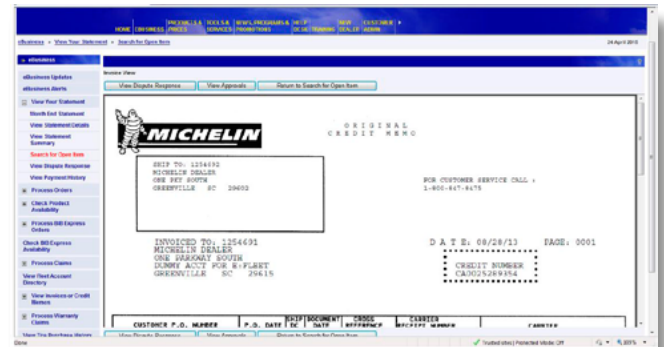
HOME | EBUSINESS | PRODUCTS & PRICES | TOOLS & SERVICES | NEWS, PROGRAMS & PROMOTIONS | HELP DESK/TRAINING | NEW DEALER | CUSTOMER ADMIN

eBusiness » View Your Statement » Search for Open Item

24 April 2013

eBusiness

eBusiness Updates
eBusiness Alerts
View Your Statement
Month End Statement
View Statement Details
View Statement Summary
Search for Open Item
View Dispute Response
View Payment History
Process Orders
Check Product Availability
Process BIB Express Orders
Check BIB Express Availability
Process Claims
View Fleet Account Directory
View Invoices or Credit Memos
Process Warranty Claims
View Tire Purchase History

Invoice View

View Dispute Response | View Approvals | Return to Search for Open Item

MICHELIN

ORIGINAL
CREDIT MEMO

SHIP TO: 1254692
MICHELIN DEALER
ONE PKY SOUTH
GREENVILLE SC 29602

FOR CUSTOMER SERVICE CALL :
1-800-847-4475

INVOICED TO: 1254691
MICHELIN DEALER
ONE PARKWAY SOUTH
DUMMY ACCT FOR E-FLEET
GREENVILLE SC 29615

DATE: 08/28/13 PAGE: 0001

CREDIT NUMBER
CA0025289354

CUSTOMER P.O. NUMBER | P.O. DATE | SHIP DE | DOCUMENT DATE | CROSS REFERENCE | CARRIER RECEIPT NUMBER | CARRIER

View Dispute Response | View Approvals | Return to Search for Open Item

Done | Trusted sites | Protected Mode: Off | 100%